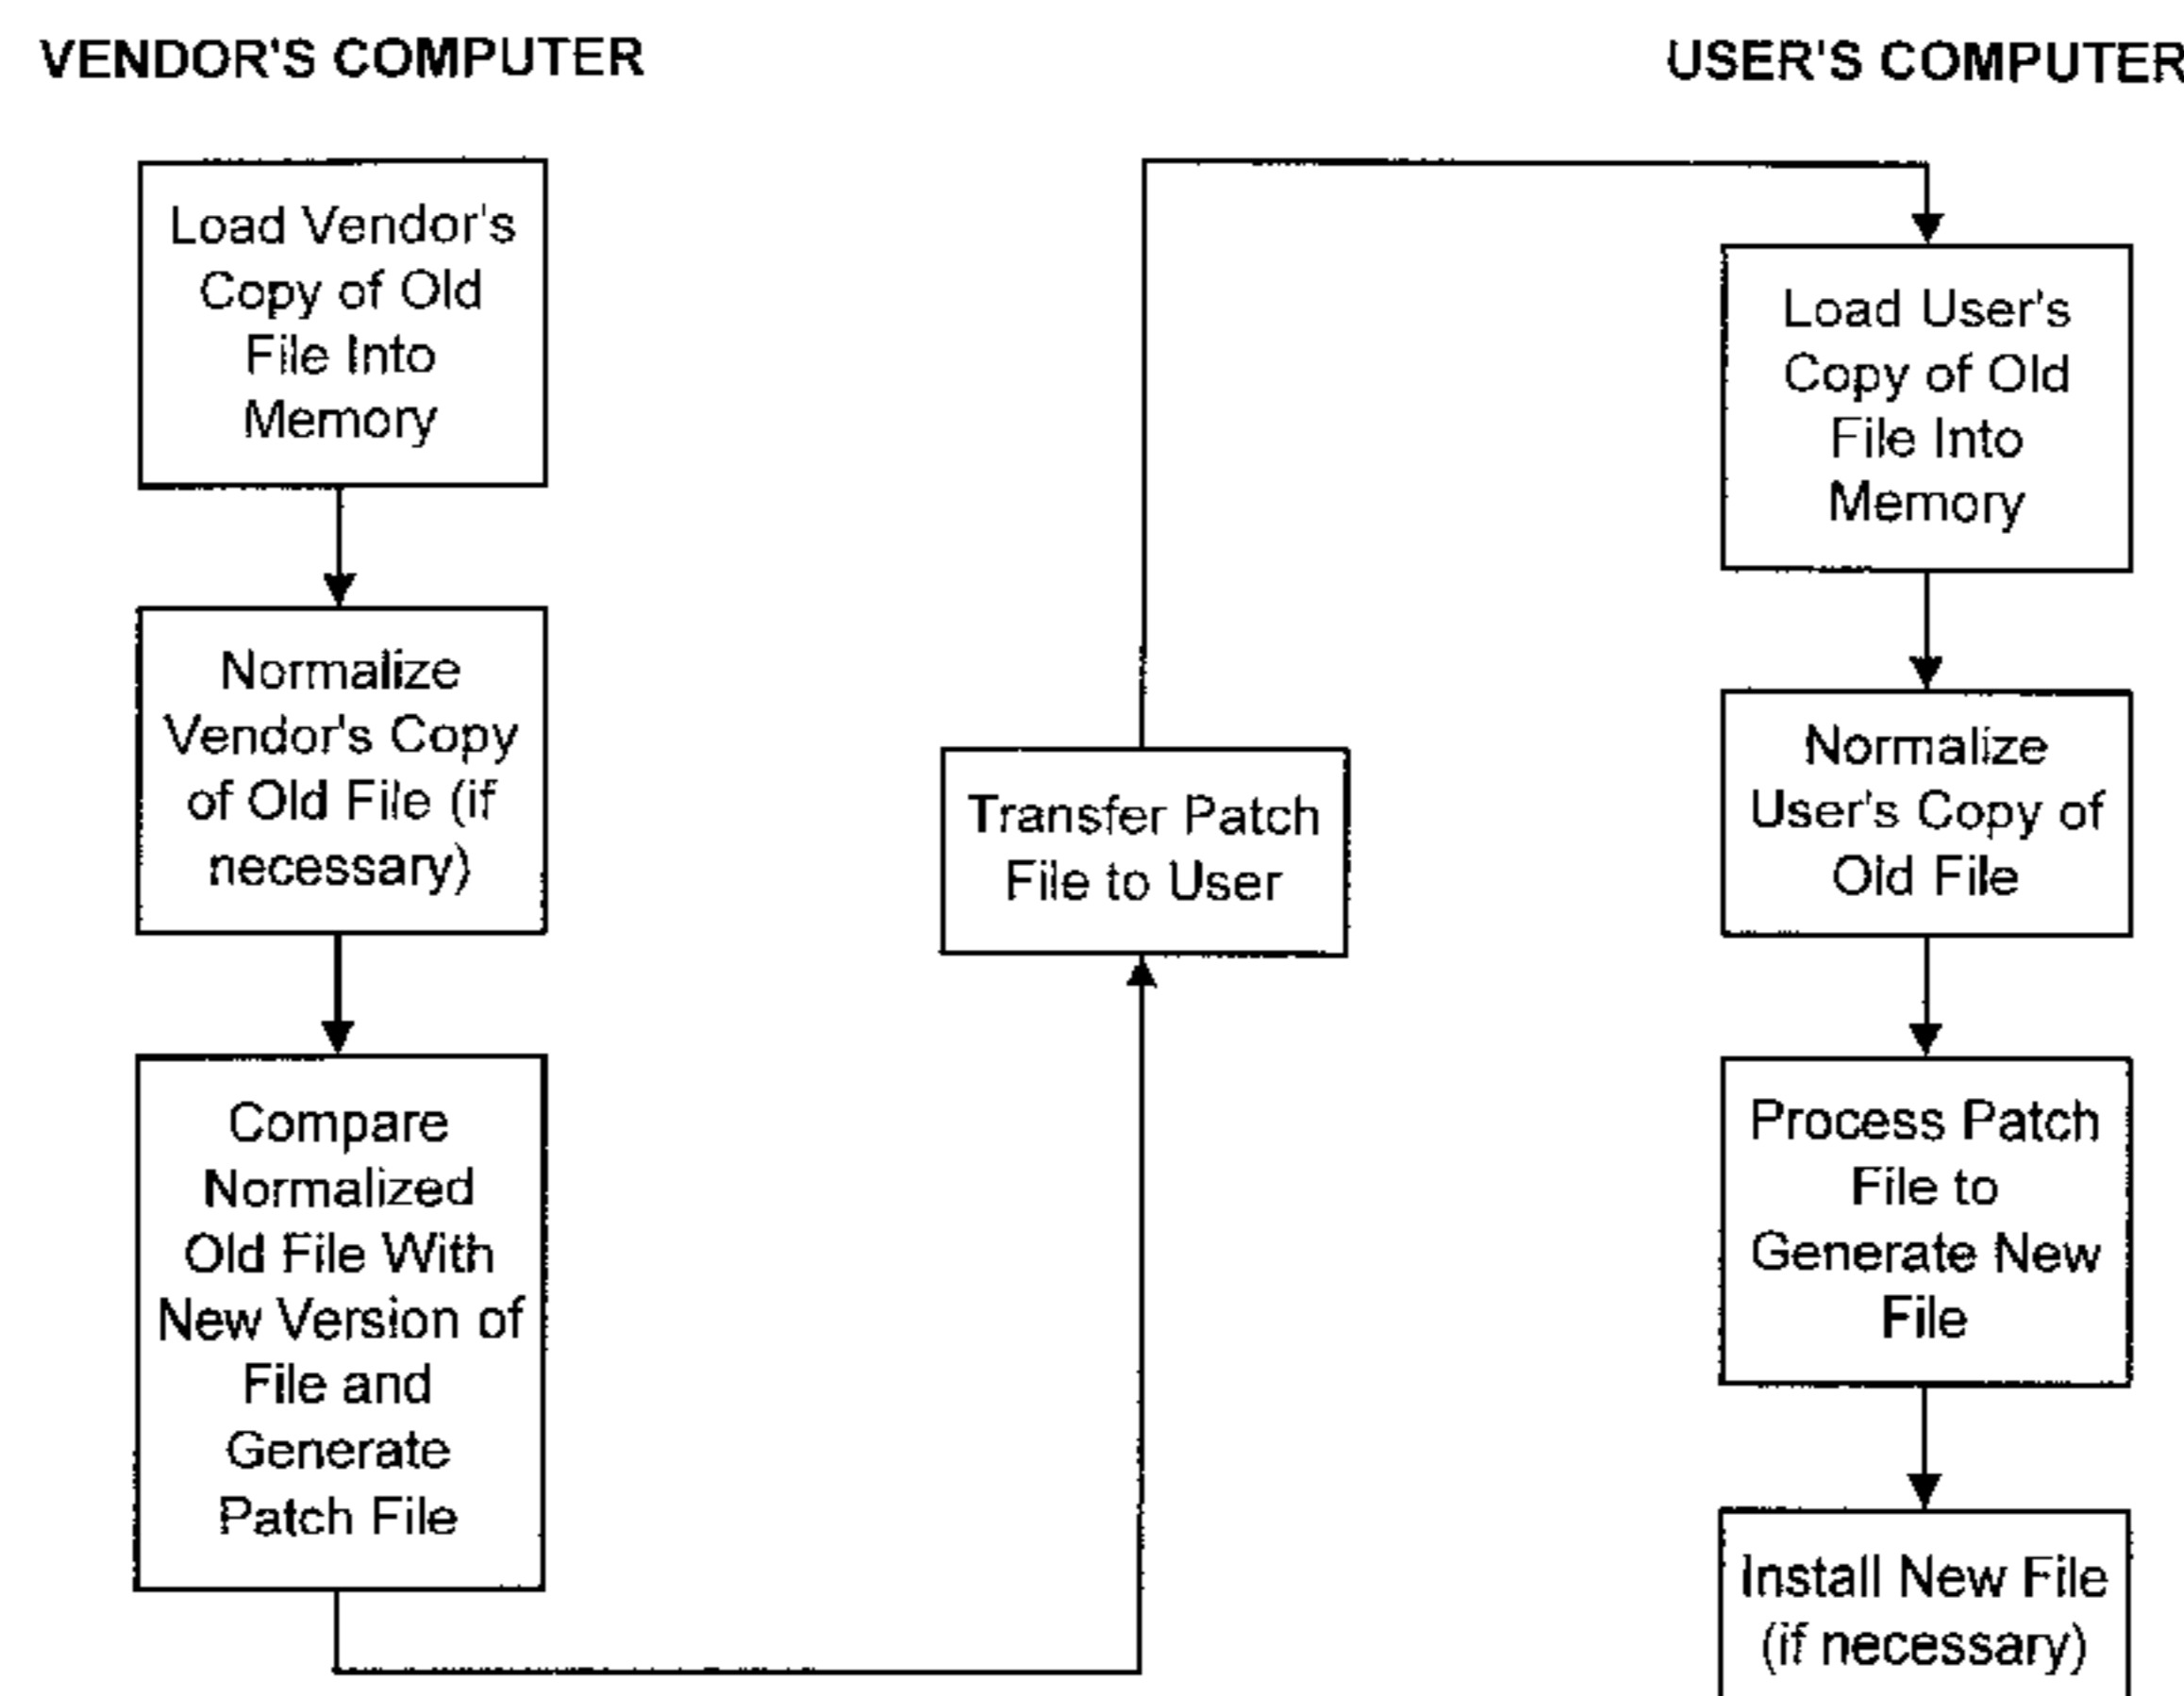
VENDOR'S COMPUTER

USER'S COMPUTER

Load Vendor's Copy of Old File Into Memory

Normalize Vendor's Copy of Old File (if necessary)

Compare Normalized Old File With New Version of File and Generate Patch File

Transfer Patch File to User

Load User's Copy of Old File Into Memory

Normalize User's Copy of Old File

Process Patch File to Generate New File

Install New File (if necessary)